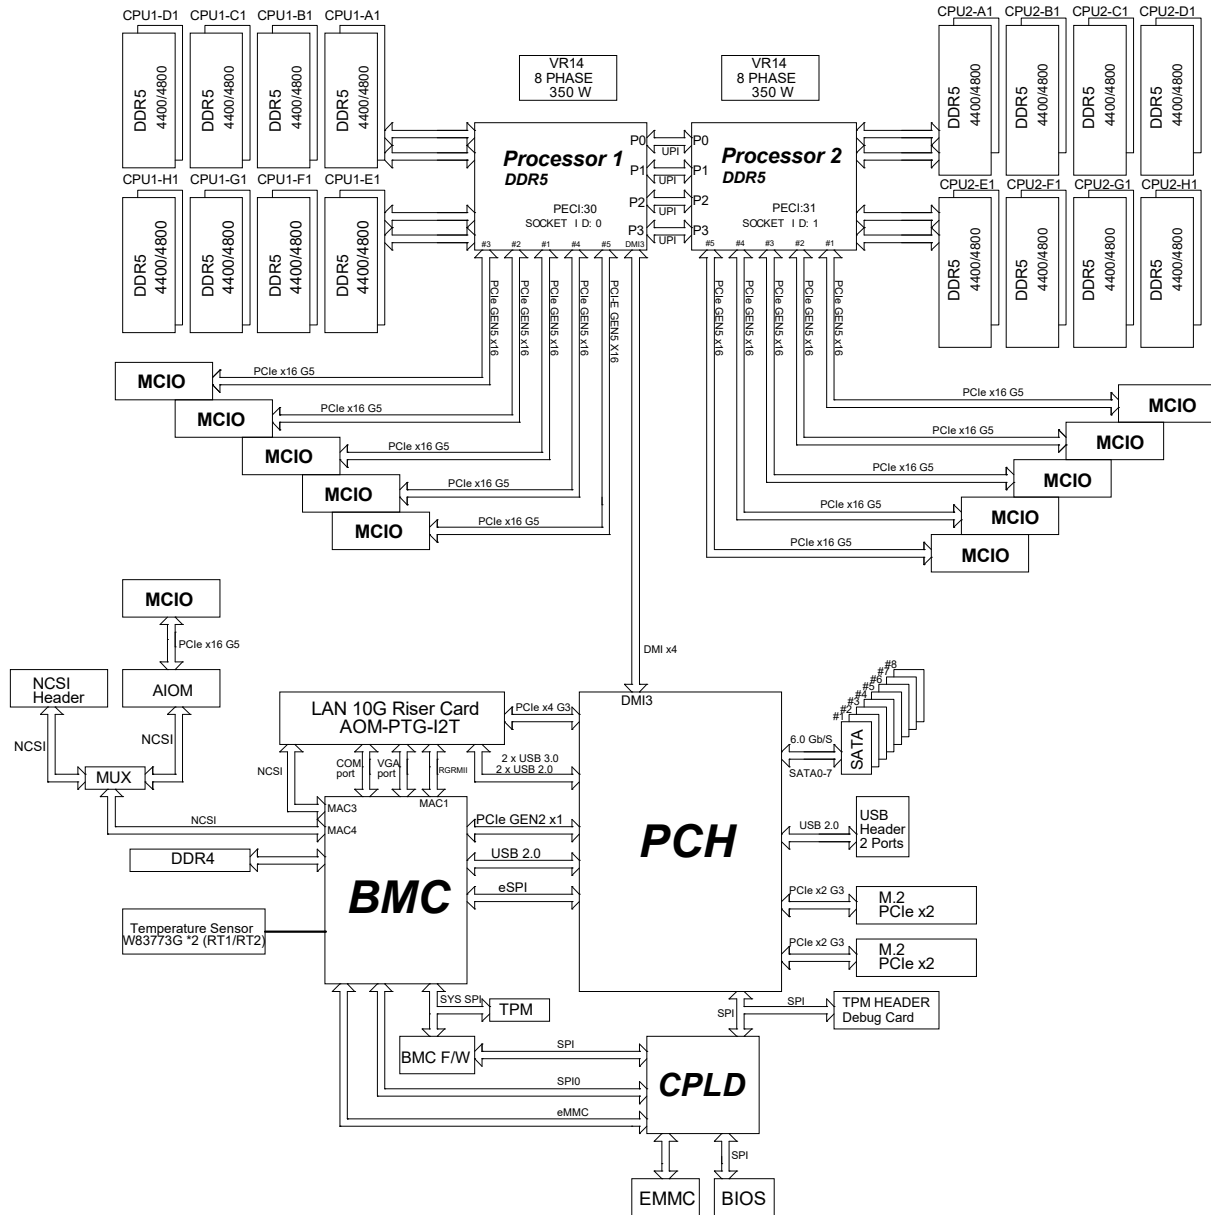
CPU1-D1 CPU1-C1 CPU1-B1 CPU1-A1

DDR5 4400/4800
DDR5 4400/4800
DDR5 4400/4800
DDR5 4400/4800

VR14
8 PHASE
350 W

VR14
8 PHASE
350 W

CPU2-A1 CPU2-B1 CPU2-C1 CPU2-D1

DDR5 4400/4800
DDR5 4400/4800
DDR5 4400/4800
DDR5 4400/4800

Processor 1
DDR5

P0
P1
P2
P3

UPI
UPI
UPI
UPI

P0
P1
P2
P3

Processor 2
DDR5

PECI:30
SOCKET I D: 0

PECI:31
SOCKET I D: 1

CPU1-H1 CPU1-G1 CPU1-F1 CPU1-E1

DDR5 4400/4800
DDR5 4400/4800
DDR5 4400/4800
DDR5 4400/4800

CPU2-E1 CPU2-F1 CPU2-G1 CPU2-H1

DDR5 4400/4800
DDR5 4400/4800
DDR5 4400/4800
DDR5 4400/4800

#3 #2 #1 #4 #5 DMI3

#5 #4 #3 #2 #1

PCIe GEN5 x16
PCIe GEN5 x16
PCIe GEN5 x16
PCIe GEN5 x16
PCI-E GEN5 X16

PCIe GEN5 x16
PCIe GEN5 x16
PCIe GEN5 x16
PCIe GEN5 x16
PCIe GEN5 x16

MCIO
PCIe x16 G5
MCIO
PCIe x16 G5
MCIO
PCIe x16 G5
MCIO
PCIe x16 G5
MCIO
PCIe x16 G5

PCIe x16 G5
MCIO
PCIe x16 G5
MCIO
PCIe x16 G5
MCIO
PCIe x16 G5
MCIO
PCIe x16 G5
MCIO

MCIO
PCIe x16 G5
AIOM

NCSI
Header

NCSI
NCSI
MUX

DMI x4

LAN 10G Riser Card
AOM-PTG-I2T

PCIe x4 G3

DMI3

#8
#7
#6
#5
#4
#3
#2
#1
SATA

6.0 Gb/S
SATA0-7

NCSI
COM port
VGA port
RGRMII
2 x USB 3.0
2 x USB 2.0

MAC3
MAC1
MAC4

NCSI

PCIe GEN2 x1
USB 2.0
eSPI

PCH

USB 2.0
USB
Header
2 Ports

DDR4

BMC

PCIe x2 G3
M.2
PCIe x2

PCIe x2 G3
M.2
PCIe x2

Temperature Sensor
W83773G *2 (RT1/RT2)

SYS SPI
TPM

SPI
SPI
TPM HEADER
Debug Card

BMC F/W
SPI

CPLD

SPI0
eMMC

SPI

EMMC
BIOS